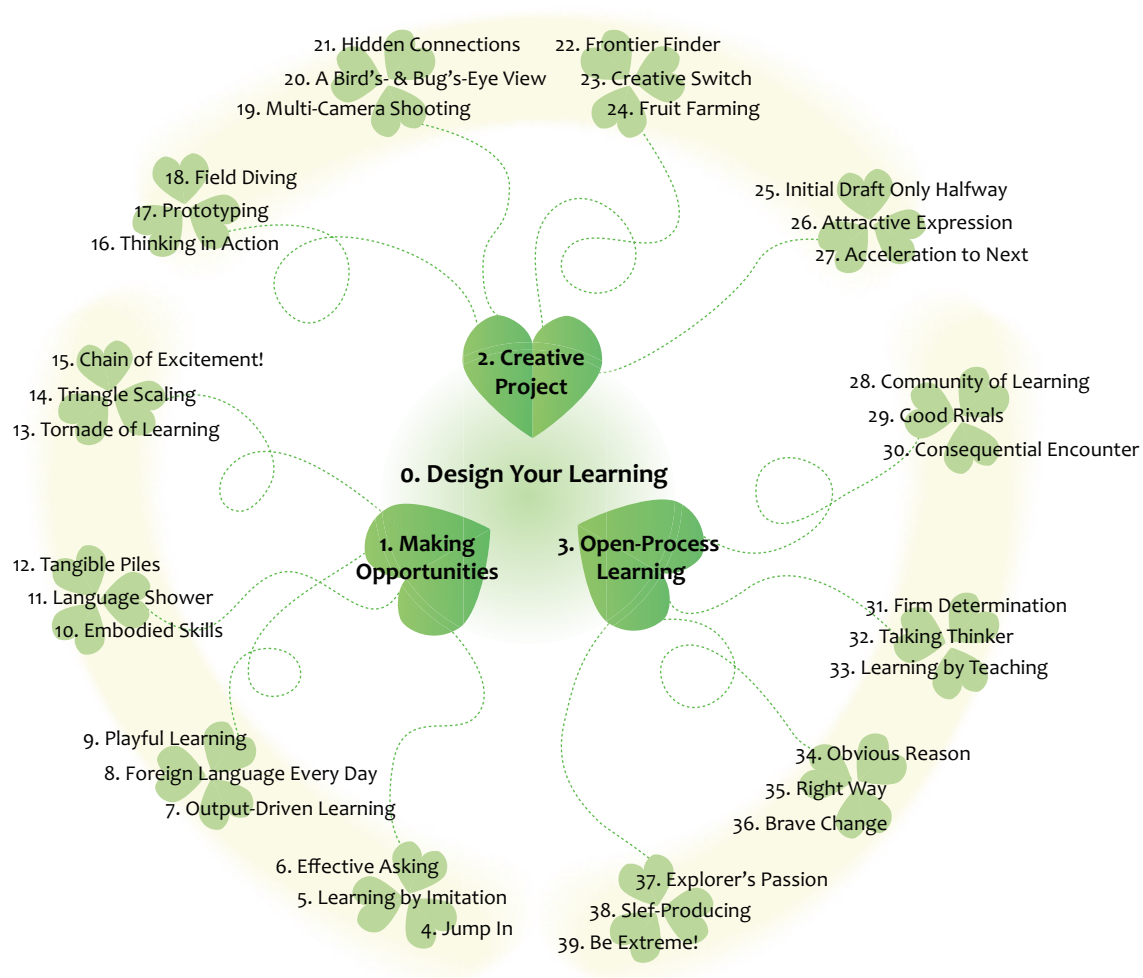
21. Hidden Connections
20. A Bird's- & Bug's-Eye View
19. Multi-Camera Shooting

22. Frontier Finder
23. Creative Switch
24. Fruit Farming

18. Field Diving
17. Prototyping
16. Thinking in Action

25. Initial Draft Only Halfway
26. Attractive Expression
27. Acceleration to Next

2. Creative Project

15. Chain of Excitement!
14. Triangle Scaling
13. Tornade of Learning

28. Community of Learning
29. Good Rivals
30. Consequential Encounter

0. Design Your Learning

1. Making Opportunities

3. Open-Process Learning

12. Tangible Piles
11. Language Shower
10. Embodied Skills

31. Firm Determination
32. Talking Thinker
33. Learning by Teaching

9. Playful Learning
8. Foreign Language Every Day
7. Output-Driven Learning

34. Obvious Reason
35. Right Way
36. Brave Change

6. Effective Asking
5. Learning by Imitation
4. Jump In

37. Explorer's Passion
38. Slef-Producing
39. Be Extreme!